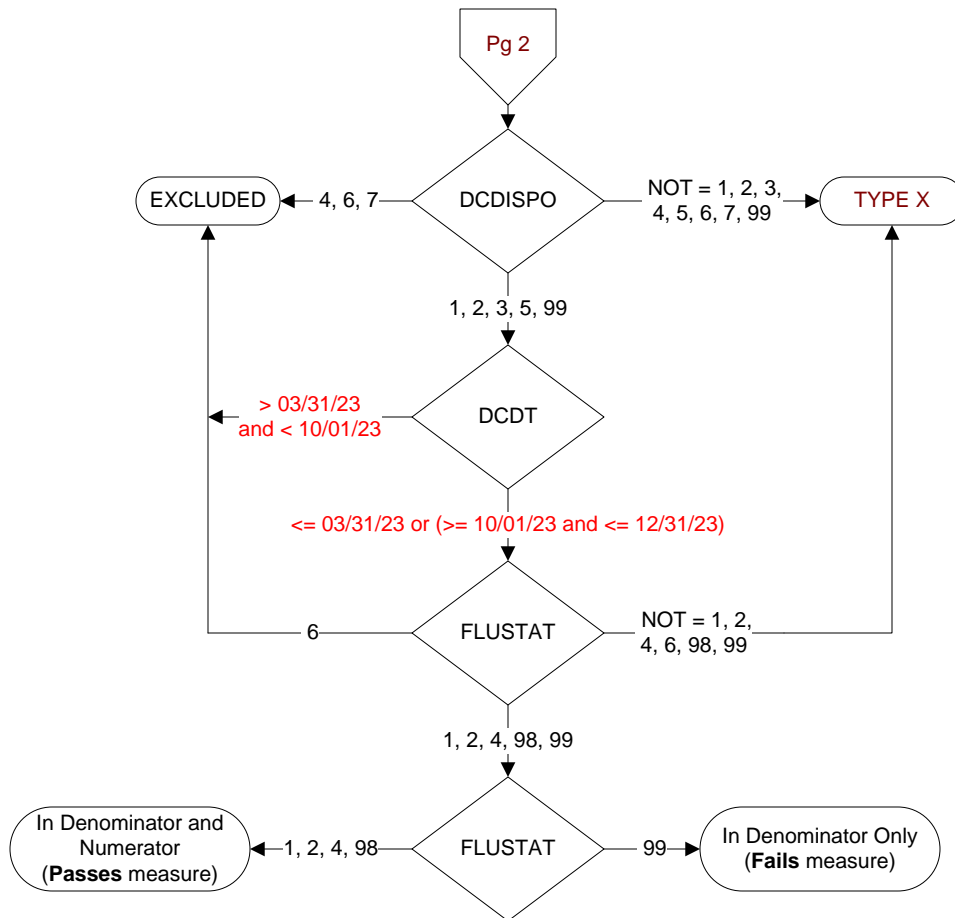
Pg 2

DCDISPO

EXCLUDED

4, 6, 7

NOT = 1, 2, 3, 4, 5, 6, 7, 99

TYPE X

1, 2, 3, 5, 99

DCDT

> 03/31/23 and < 10/01/23

<= 03/31/23 or (>= 10/01/23 and <= 12/31/23)

FLUSTAT

6

NOT = 1, 2, 4, 6, 98, 99

1, 2, 4, 98, 99

FLUSTAT

In Denominator and Numerator (**Passes** measure)

1, 2, 4, 98

99

In Denominator Only (**Fails** measure)